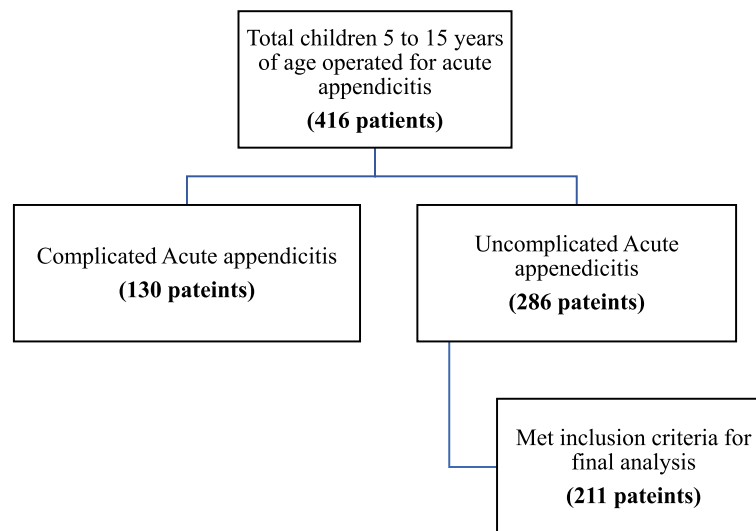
Total children 5 to 15 years of age operated for acute appendicitis
**(416 patients)**

Complicated Acute appendicitis
**(130 pateints)**

Uncomplicated Acute appenedicitis
**(286 pateints)**

Met inclusion criteria for final analysis
**(211 pateints)**